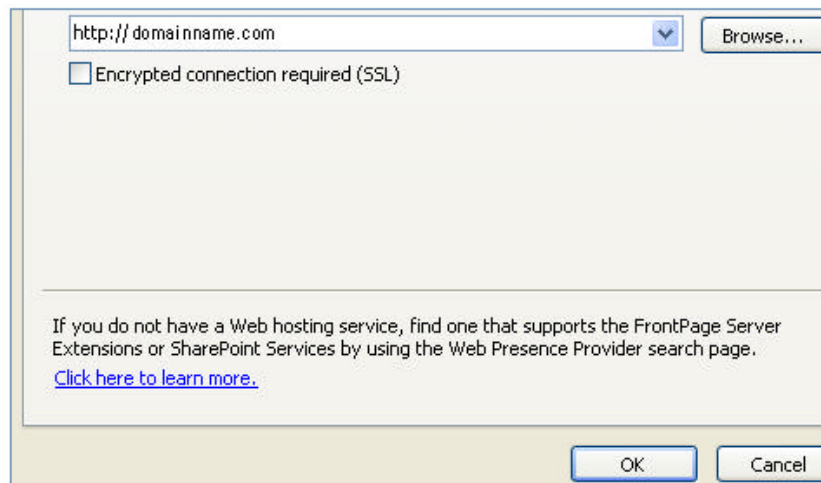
http://domainname.com

Browse...

Encrypted connection required (SSL)

If you do not have a Web hosting service, find one that supports the FrontPage Server Extensions or SharePoint Services by using the Web Presence Provider search page.

Click here to learn more.

OK

Cancel